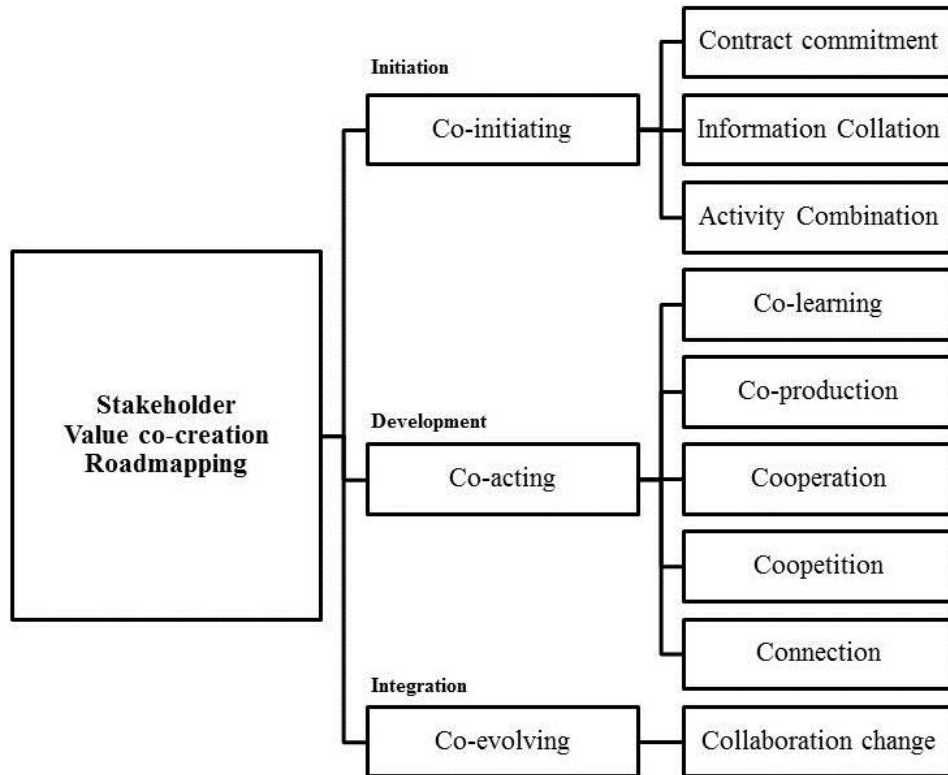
Stakeholder Value co-creation Roadmapping

Initiation

Co-initiating

Contract commitment

Information Collation

Activity Combination

Development

Co-acting

Co-learning

Co-production

Cooperation

Coopetition

Connection

Integration

Co-evolving

Collaboration change